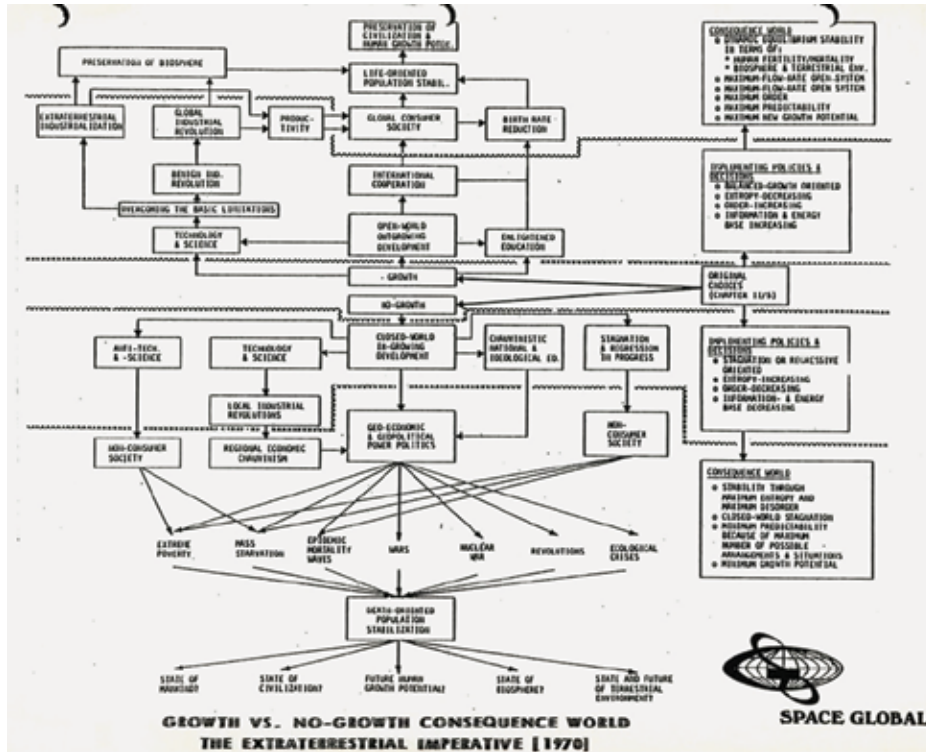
PRESERVATION OF CIVILIZATION & HUMAN GROWTH POTEN.

PRESERVATION OF BIOSPHERE

LIFE-ORIENTED POPULATION STABIL.

EXTRATERRESTRIAL INDUSTRIALIZATION

GLOBAL INDUSTRIAL REVOLUTION

PRODUC-TIVITY

GLOBAL CONSUMER SOCIETY

BIRTH RATE REDUCTION

BEYOND BIO. REVOLUTION

INTERNATIONAL COOPERATION

OVERCOMING THE BASIC LIMITATIONS

TECHNOLOGY & SCIENCE

OPEN-WORLD OUTGROWING DEVELOPMENT

ENLIGHTENED EDUCATION

CONSEQUENCE WORLD
o DYNAMIC EQUILIBRIUM STABILITY IN TERMS OF:
* HUMAN FERTILITY/MORTALITY
* BIOSPHERE & TERRESTRIAL ENV.
o MAXIMUM-FLOW-RATE OPEN-SYSTEM
o MAXIMUM-FLOW-RATE OPEN SYSTEM
o MAXIMUM ORDER
o MAXIMUM PREDICTABILITY
o MAXIMUM NEW GROWTH POTENTIAL

IMPLEMENTING POLICIES & DECISIONS
o BALANCED-GROWTH ORIENTED
o ENTROPY-DECREASING
o ORDER-INCREASING
o INFORMATION & ENERGY BASE INCREASING

- GROWTH

NO-GROWTH

ORIGINAL CHOICES (CHAPTER 11/9)

ANTI-TECH. & -SCIENCE

TECHNOLOGY & SCIENCE

CLOSED-WORLD IN-GROWING DEVELOPMENT

CHAUVINISTIC NATIONAL & IDEOLOGICAL ED.

STAGNATION & REGRESSION IN PROGRESS

IMPLEMENTING POLICIES & DECISIONS
o STAGNATION OR REGRESSIVE ORIENTED
o ENTROPY-INCREASING
o ORDER-DECREASING
o INFORMATION- & ENERGY BASE DECREASING

LOCAL INDUSTRIAL REVOLUTIONS

NON-CONSUMER SOCIETY

REGIONAL ECONOMIC CHAUVINISM

GEO-ECONOMIC & GEOPOLITICAL POWER POLITICS

NON-CONSUMER SOCIETY

CONSEQUENCE WORLD
o STABILITY THROUGH MAXIMUM ENTROPY AND MAXIMUM DISORDER
o CLOSED-WORLD STAGNATION
o MINIMUM PREDICTABILITY BECAUSE OF MAXIMUM NUMBER OF POSSIBLE ARRANGEMENTS & SITUATIONS
o MINIMUM GROWTH POTENTIAL

EXTREME POVERTY

MASS STARVATION

EPIDEMIC MORTALITY WAVES

WARS

NUCLEAR WAR

REVOLUTIONS

ECOLOGICAL CRISES

DEATH-ORIENTED POPULATION STABILIZATION

STATE OF MANKIND?

STATE OF CIVILIZATION?

FUTURE HUMAN GROWTH POTENTIAL?

STATE OF BIOSPHERE?

STATE AND FUTURE OF TERRESTRIAL ENVIRONMENT?

SPACE GLOBAL

GROWTH VS. NO-GROWTH CONSEQUENCE WORLD
THE EXTRATERRESTRIAL IMPERATIVE [1970]